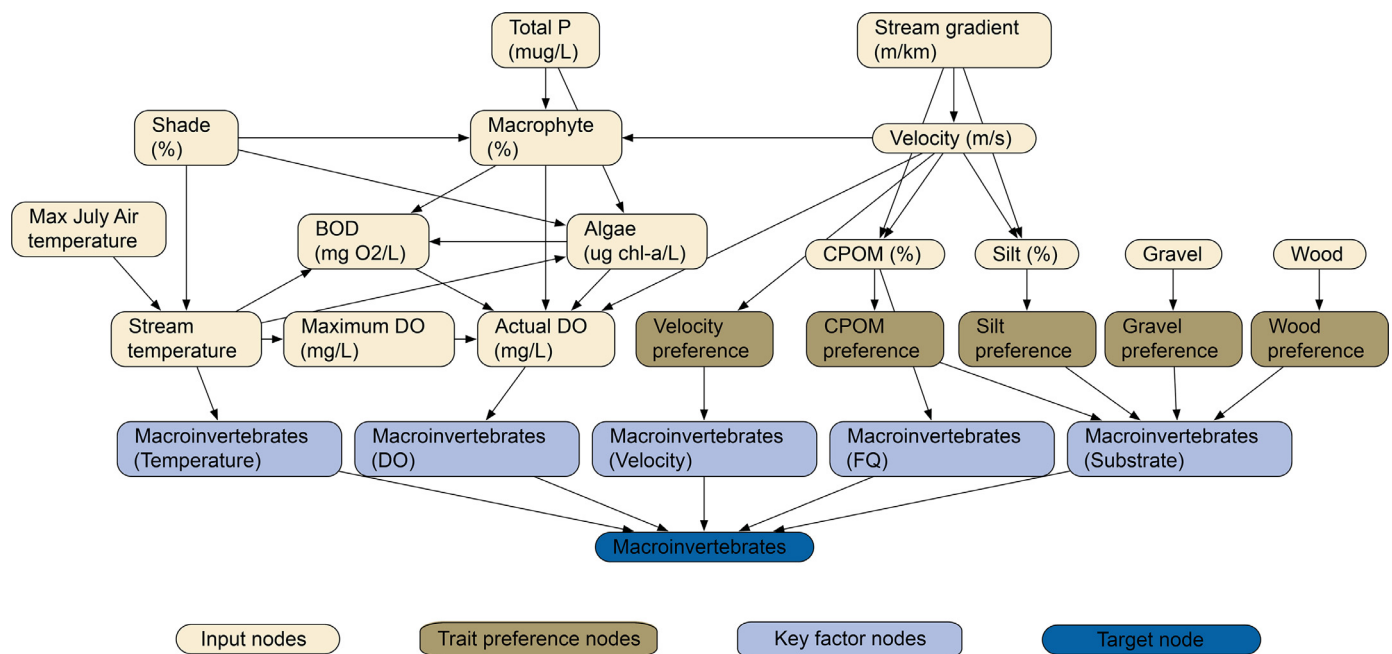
Total P (mug/L)

Stream gradient (m/km)

Shade (%)

Macrophyte (%)

Velocity (m/s)

Max July Air temperature

BOD (mg O2/L)

Algae (ug chl-a/L)

CPOM (%)

Silt (%)

Gravel

Wood

Stream temperature

Maximum DO (mg/L)

Actual DO (mg/L)

Velocity preference

CPOM preference

Silt preference

Gravel preference

Wood preference

Macroinvertebrates (Temperature)

Macroinvertebrates (DO)

Macroinvertebrates (Velocity)

Macroinvertebrates (FQ)

Macroinvertebrates (Substrate)

Macroinvertebrates

Input nodes

Trait preference nodes

Key factor nodes

Target node